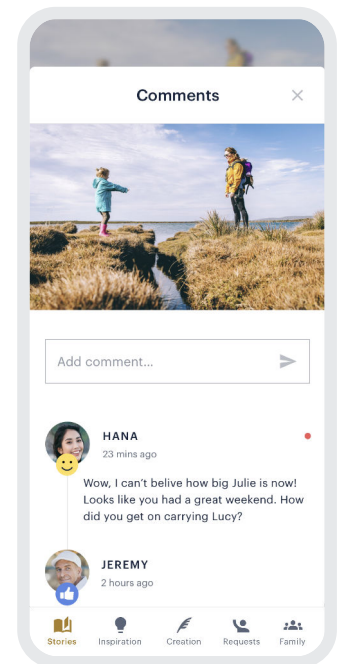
Comments

Add comment...

HANA
23 mins ago

Wow, I can't belive how big Julie is now! Looks like you had a great weekend. How did you get on carrying Lucy?

JEREMY
2 hours ago

Stories Inspiration Creation Requests Family